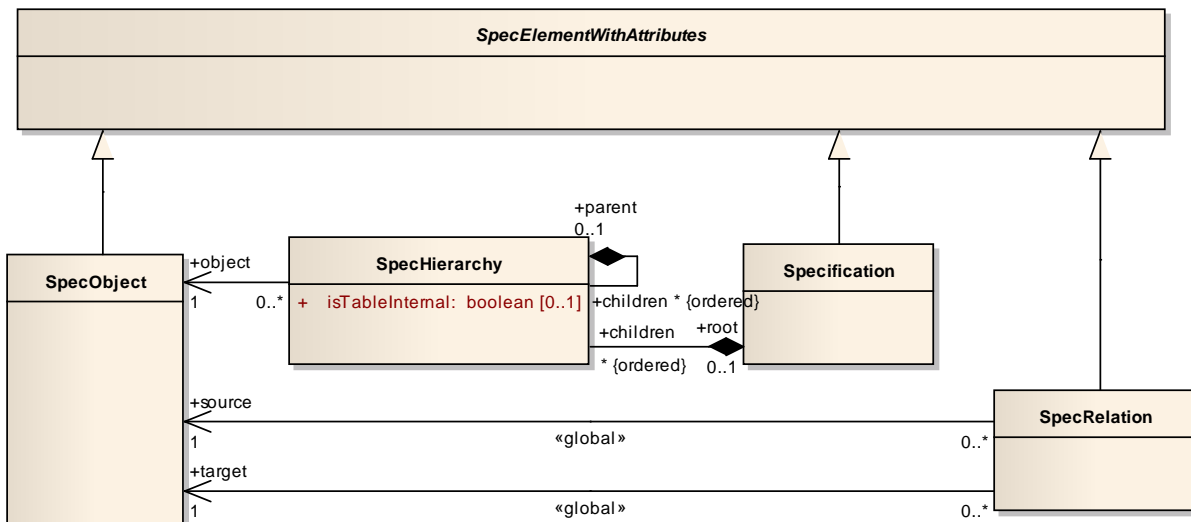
SpecElementWithAttributes

+parent
0..1

SpecObject

+object
1

0..*

SpecHierarchy

+ isTableInternal: boolean [0..1]

+children * {ordered}

+children

+root

* {ordered}

0..1

Specification

+source
1

«global»

0..*

SpecRelation

+target
1

«global»

0..*